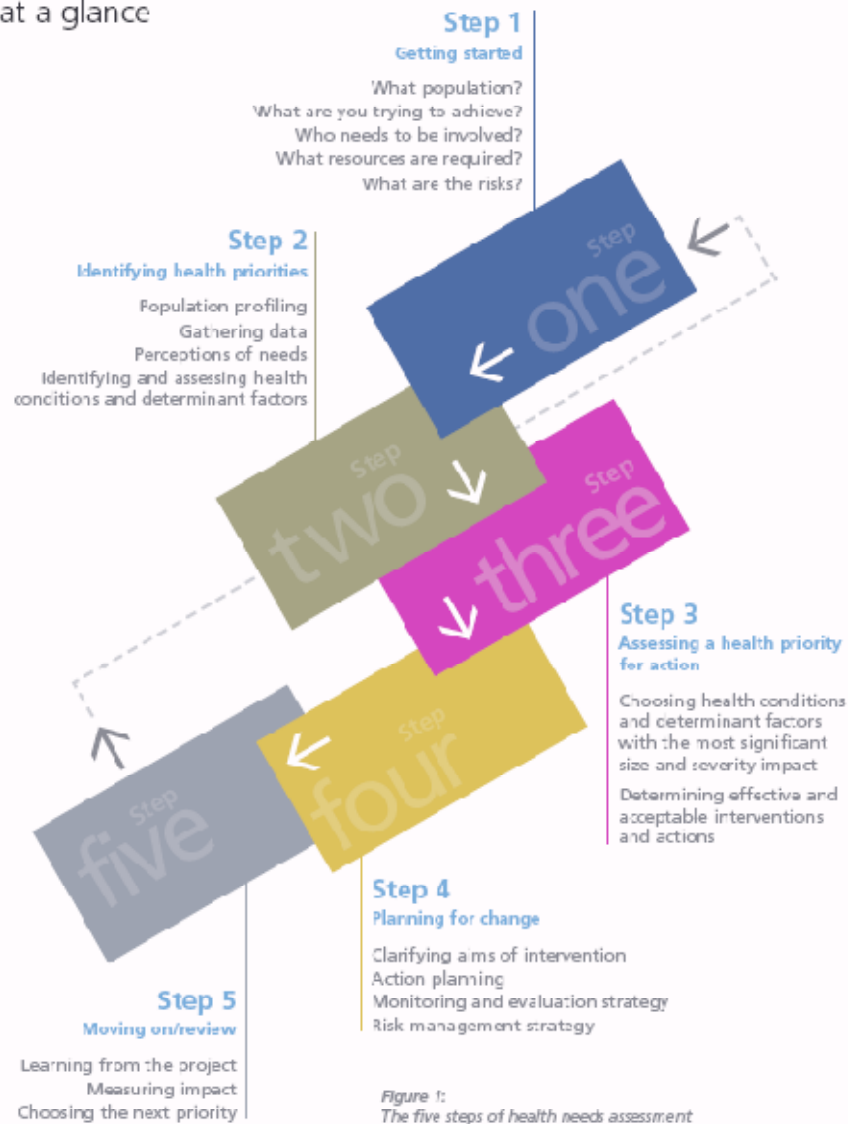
at a glance

Step 1
Getting started

What population?
What are you trying to achieve?
Who needs to be involved?
What resources are required?
What are the risks?

Step 2
Identifying health priorities

Population profiling
Gathering data
Perceptions of needs
Identifying and assessing health conditions and determinant factors

Step one

Step two

Step three

Step 3
Assessing a health priority for action

Choosing health conditions and determinant factors with the most significant size and severity impact

Determining effective and acceptable interventions and actions

Step four

Step five

Step 4
Planning for change

Clarifying aims of intervention
Action planning
Monitoring and evaluation strategy
Risk management strategy

Step 5
Moving on/review

Learning from the project
Measuring impact
Choosing the next priority

Figure 1:
The five steps of health needs assessment